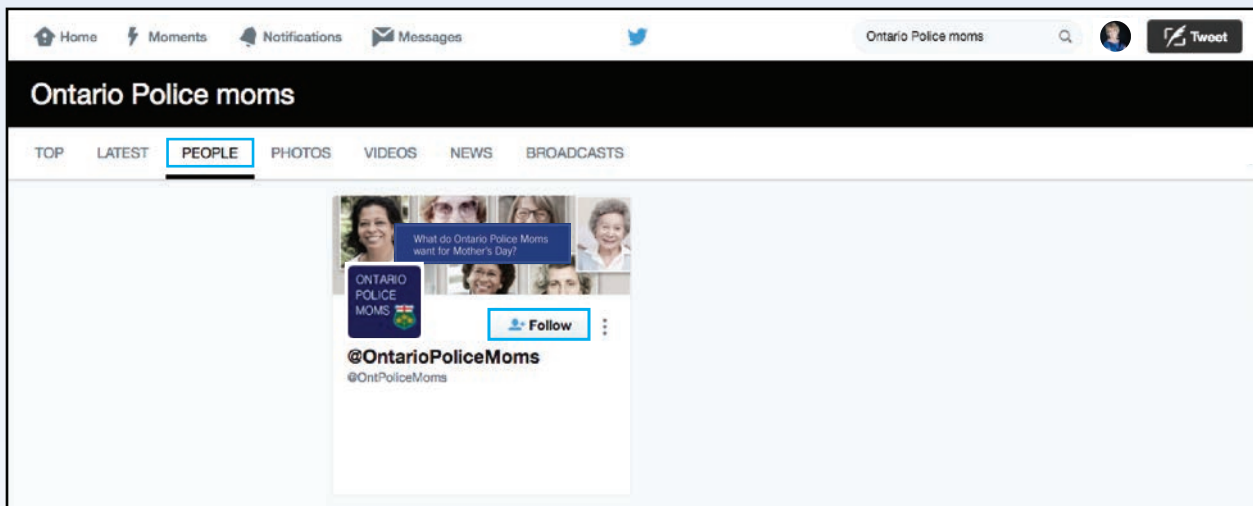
Home Moments Notifications Messages

Ontario Police moms

Tweet

Ontario Police moms

TOP LATEST PEOPLE PHOTOS VIDEOS NEWS BROADCASTS

What do Ontario Police Moms want for Mother's Day?

ONTARIO POLICE MOMS

Follow

@OntarioPoliceMoms
@OntPoliceMoms